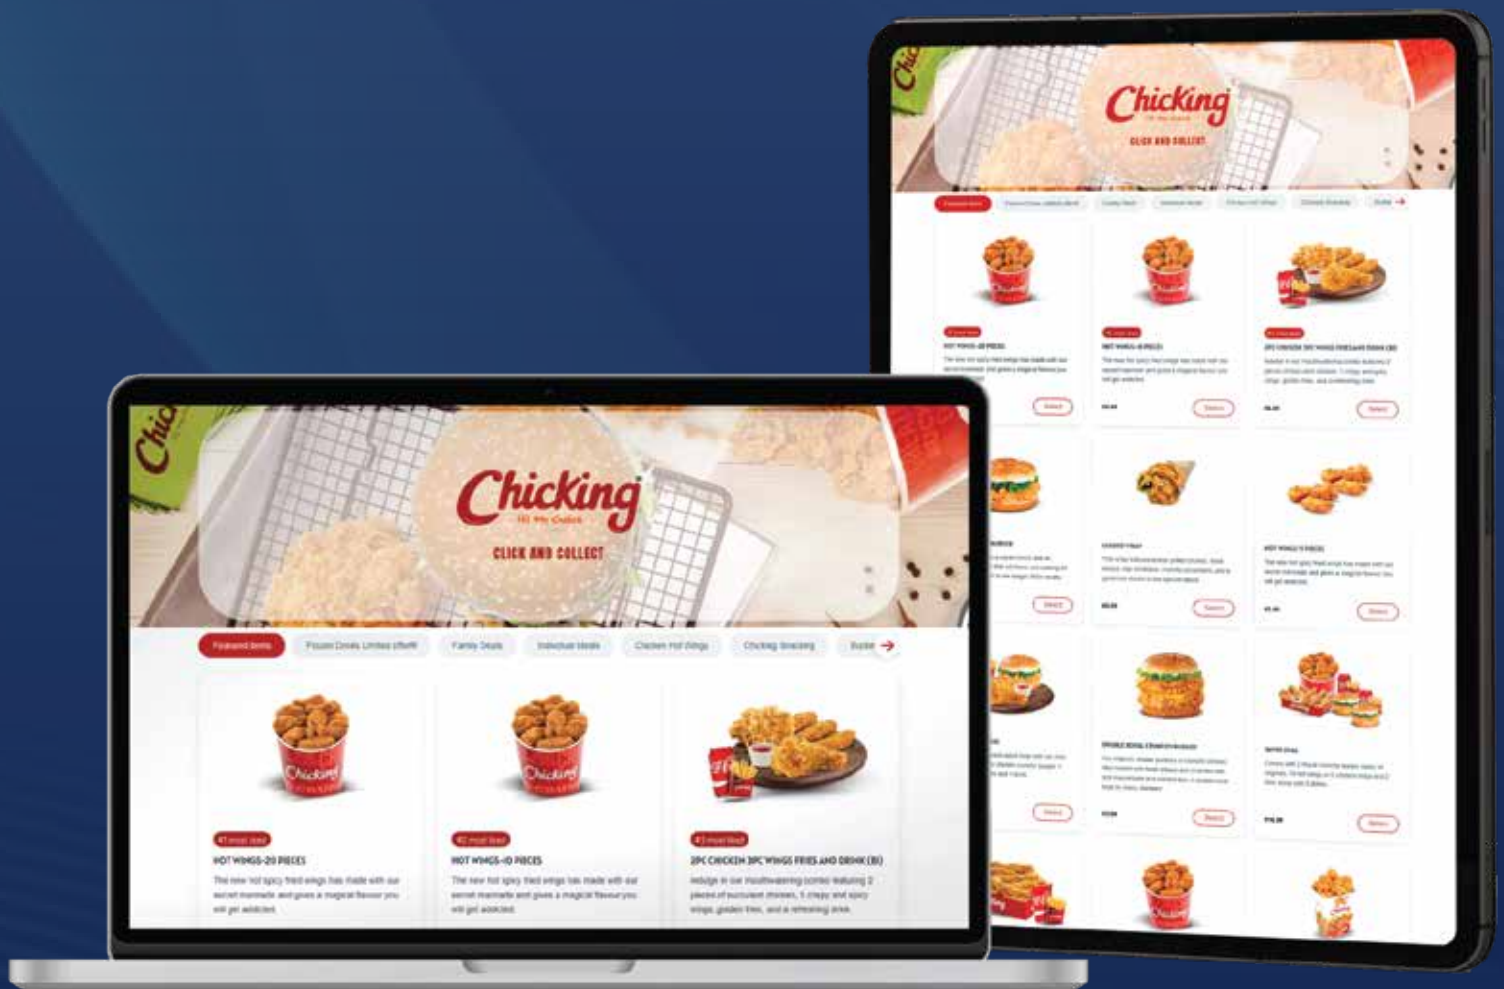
Chicking
CLICK AND COLLECT

Chicking
CLICK AND COLLECT

Featured Items | Frozen Drinks Limited Offer!! | Family Deals | Individual Meals | Chicken Hot Wings | Chicking Snacking | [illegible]

#1 most liked
HOT WINGS-20 PIECES
The new hot spicy fried wings has made with our secret marinade and gives a magical flavour you will get addicted.

#2 most liked
HOT WINGS-10 PIECES
The new hot spicy fried wings has made with our secret marinade and gives a magical flavour you will get addicted.

#3 most liked
2PC CHICKEN 3PC WINGS FRIES AND DRINK (B)
Indulge in our mouthwatering combo featuring 2 pieces of succulent chicken, 3 crispy and spicy wings, golden fries, and a refreshing drink.

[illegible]